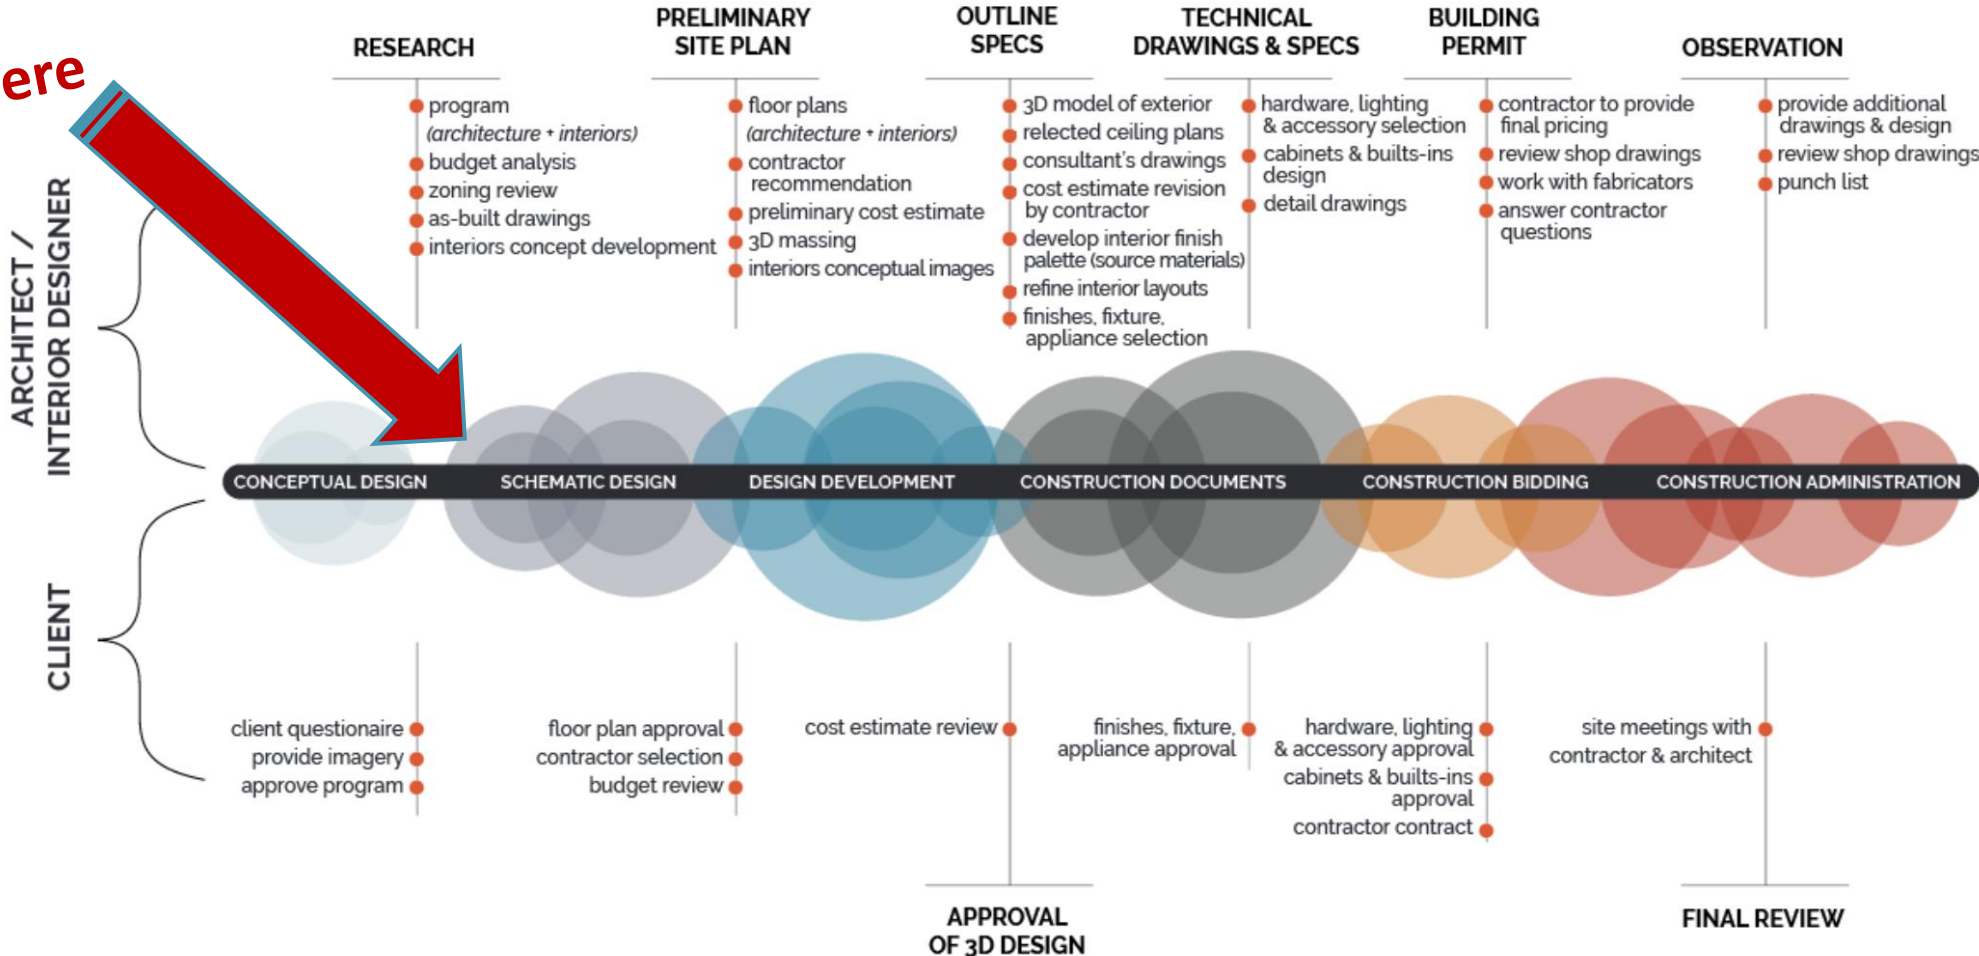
ere

RESEARCH

PRELIMINARY SITE PLAN

OUTLINE SPECS

TECHNICAL DRAWINGS & SPECS

BUILDING PERMIT

OBSERVATION

ARCHITECT / INTERIOR DESIGNER

program
(architecture + interiors)
budget analysis
zoning review
as-built drawings
interiors concept development

floor plans
(architecture + interiors)
contractor recommendation
preliminary cost estimate
3D massing
interiors conceptual images

3D model of exterior
relected ceiling plans
consultant's drawings
cost estimate revision by contractor
develop interior finish palette (source materials)
refine interior layouts
finishes, fixture, appliance selection

hardware, lighting & accessory selection
cabinets & builts-ins design
detail drawings

contractor to provide final pricing
review shop drawings
work with fabricators
answer contractor questions

provide additional drawings & design
review shop drawings
punch list

CONCEPTUAL DESIGN
SCHEMATIC DESIGN
DESIGN DEVELOPMENT
CONSTRUCTION DOCUMENTS
CONSTRUCTION BIDDING
CONSTRUCTION ADMINISTRATION

CLIENT

client questionaire
provide imagery
approve program

floor plan approval
contractor selection
budget review

cost estimate review

finishes, fixture, appliance approval

hardware, lighting & accessory approval
cabinets & builts-ins approval
contractor contract

site meetings with contractor & architect

APPROVAL OF 3D DESIGN

FINAL REVIEW